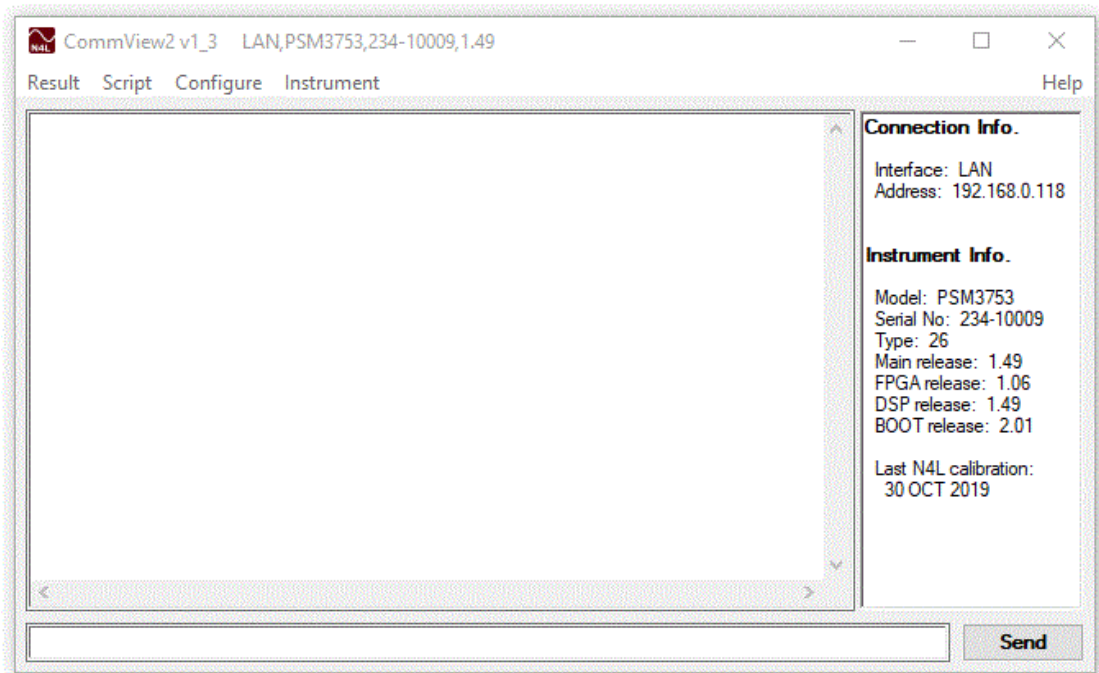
N4L CommView2 v1_3 LAN,PSM3753,234-10009,1.49

Result Script Configure Instrument Help

Connection Info.

Interface: LAN
Address: 192.168.0.118

Instrument Info.

Model: PSM3753
Serial No: 234-10009
Type: 26
Main release: 1.49
FPGA release: 1.06
DSP release: 1.49
BOOT release: 2.01

Last N4L calibration:
30 OCT 2019

Send